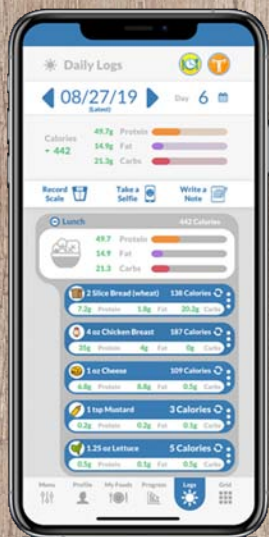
Daily Logs

08/27/19 (Latest)

Day 6

Calories
+ 442

49.7g Protein
14.9g Fat
21.3g Carbs

Record Scale

Take a Selfie

Write a Note

Lunch
442 Calories

49.7 Protein
14.9 Fat
21.3 Carbs

2 Slice Bread (wheat) 138 Calories
7.2g Protein 1.8g Fat 20.2g Carbs

4 oz Chicken Breast 187 Calories
35g Protein 4g Fat 0g Carbs

1 oz Cheese 109 Calories
6.8g Protein 8.8g Fat 0.5g Carbs

1 tsp Mustard 3 Calories
0.2g Protein 0.2g Fat 0.1g Carbs

1.25 oz Lettuce 5 Calories
0.5g Protein 0.1g Fat 0.5g Carbs

Menu
Profile
My Foods
Progress
Logs
Grid